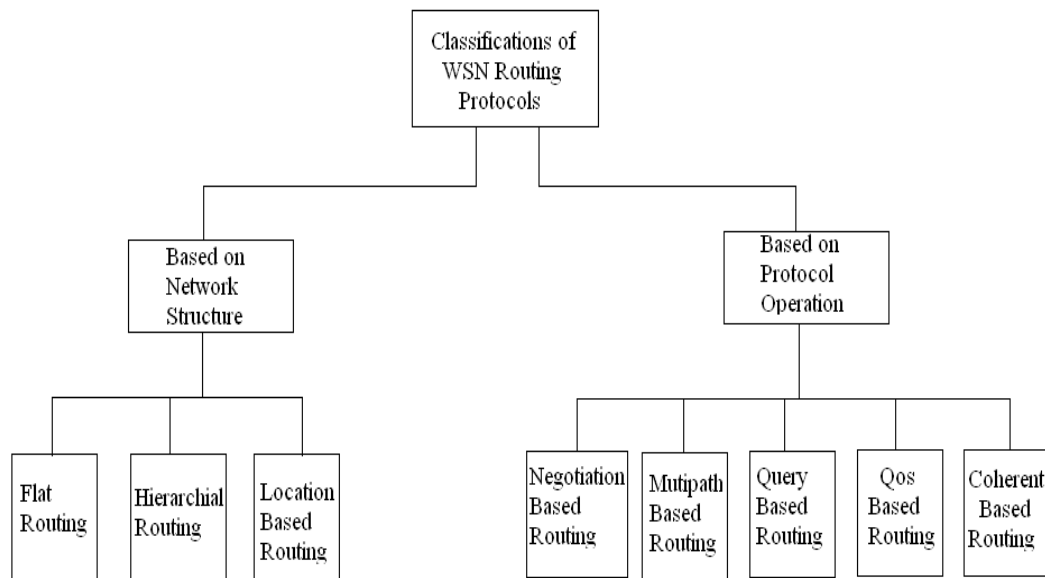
Classifications of WSN Routing Protocols

Based on Network Structure

Based on Protocol Operation

Flat Routing

Hierarchial Routing

Location Based Routing

Negotiation Based Routing

Mutipath Based Routing

Query Based Routing

Qos Based Routing

Coherent Based Routing